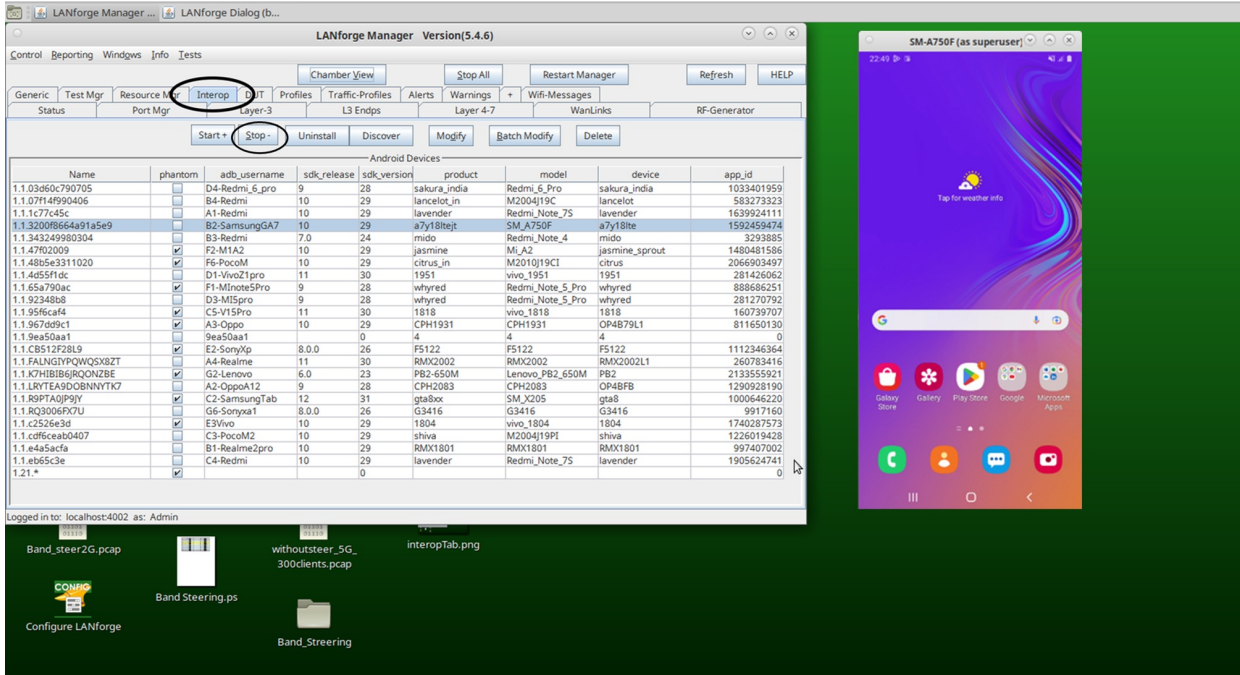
LANforge Manager ... LANforge Dialog (b...

LANforge Manager Version(5.4.6)

Control Reporting Windows Info Tests

Chamber View Stop All Restart Manager Refresh HELP

Generic Test Mgr Resource Mgr Interop DUT Profiles Traffic-Profiles Alerts Warnings + Wifi-Messages
Status Port Mgr Layer-3 L3 Endps Layer 4-7 WanLinks RF-Generator

Start + Stop - Uninstall Discover Modify Batch Modify Delete

Android Devices

| Name | phantom | adb_username | sdk_release | sdk_version | product | model | device | app_id |
|---|---|---|---|---|---|---|---|---|
| 1.1.03d60c790705 | | D4-Redmi_6_pro | 9 | 28 | sakura_india | Redmi_6_Pro | sakura_india | 1033401959 |
| 1.1.07f14f990406 | | B4-Redmi | 10 | 29 | lancelot_in | M2004J19C | lancelot | 583273323 |
| 1.1.1c77c45c | | A1-Redmi | 10 | 29 | lavender | Redmi_Note_7S | lavender | 1639924111 |
| 1.1.3200f8664a91a5e9 | | B2-SamsungGA7 | 10 | 29 | a7y18ltejt | SM_A750F | a7y18lte | 1592459474 |
| 1.1.343249980304 | | B3-Redmi | 7.0 | 24 | mido | Redmi_Note_4 | mido | 3293885 |
| 1.1.47f02009 | ✔ | F2-M1A2 | 10 | 29 | jasmine | Mi_A2 | jasmine_sprout | 1480481586 |
| 1.1.48b5e3311020 | ✔ | F6-PocoM | 10 | 29 | citrus_in | M2010J19CI | citrus | 2066903497 |
| 1.1.4d55f1dc | | D1-VivoZ1pro | 11 | 30 | 1951 | vivo_1951 | 1951 | 281426062 |
| 1.1.65a790ac | ✔ | F1-MInote5Pro | 9 | 28 | whyred | Redmi_Note_5_Pro | whyred | 888686251 |
| 1.1.92348b8 | | D3-MI5pro | 9 | 28 | whyred | Redmi_Note_5_Pro | whyred | 281270792 |
| 1.1.95f6caf4 | ✔ | C5-V15Pro | 11 | 30 | 1818 | vivo_1818 | 1818 | 160739707 |
| 1.1.967dd9c1 | ✔ | A3-Oppo | 10 | 29 | CPH1931 | CPH1931 | OP4B79L1 | 811650130 |
| 1.1.9ea50aa1 | | 9ea50aa1 | | 0 | 4 | 4 | 4 | 0 |
| 1.1.CB512F28L9 | ✔ | E2-SonyXp | 8.0.0 | 26 | F5122 | F5122 | F5122 | 1112346364 |
| 1.1.FALNGIYPQWQSX8ZT | | A4-Realme | 11 | 30 | RMX2002 | RMX2002 | RMX2002L1 | 260783416 |
| 1.1.K7HIBIB6JRQONZBE | ✔ | G2-Lenovo | 6.0 | 23 | PB2-650M | Lenovo_PB2_650M | PB2 | 2133555921 |
| 1.1.LRYTEA9DOBNNYTK7 | | A2-OppoA12 | 9 | 28 | CPH2083 | CPH2083 | OP4BFB | 1290928190 |
| 1.1.R9PTA0JP9JY | ✔ | C2-SamsungTab | 12 | 31 | gta8xx | SM_X205 | gta8 | 1000646220 |
| 1.1.RQ3006FX7U | | G6-Sonyxa1 | 8.0.0 | 26 | G3416 | G3416 | G3416 | 9917160 |
| 1.1.c2526e3d | ✔ | E3Vivo | 10 | 29 | 1804 | vivo_1804 | 1804 | 1740287573 |
| 1.1.cdf6ceab0407 | | C3-PocoM2 | 10 | 29 | shiva | M2004J19PI | shiva | 1226019428 |
| 1.1.e4a5acfa | ✔ | B1-Realme2pro | 10 | 29 | RMX1801 | RMX1801 | RMX1801 | 997407002 |
| 1.1.eb65c3e | | C4-Redmi | 10 | 29 | lavender | Redmi_Note_7S | lavender | 1905624741 |
| 1.21.* | ✔ | | | 0 | | | | 0 |

Logged in to: localhost:4002 as: Admin

SM-A750F (as superuser)

22:49

Tap for weather info

Galaxy Store Gallery Play Store Google Microsoft Apps

Band_steer2G.pcap
withoutsteer_5G_300clients.pcap
interopTab.png
Band Steering.ps
CONFIG
Configure LANforge
Band_Streering